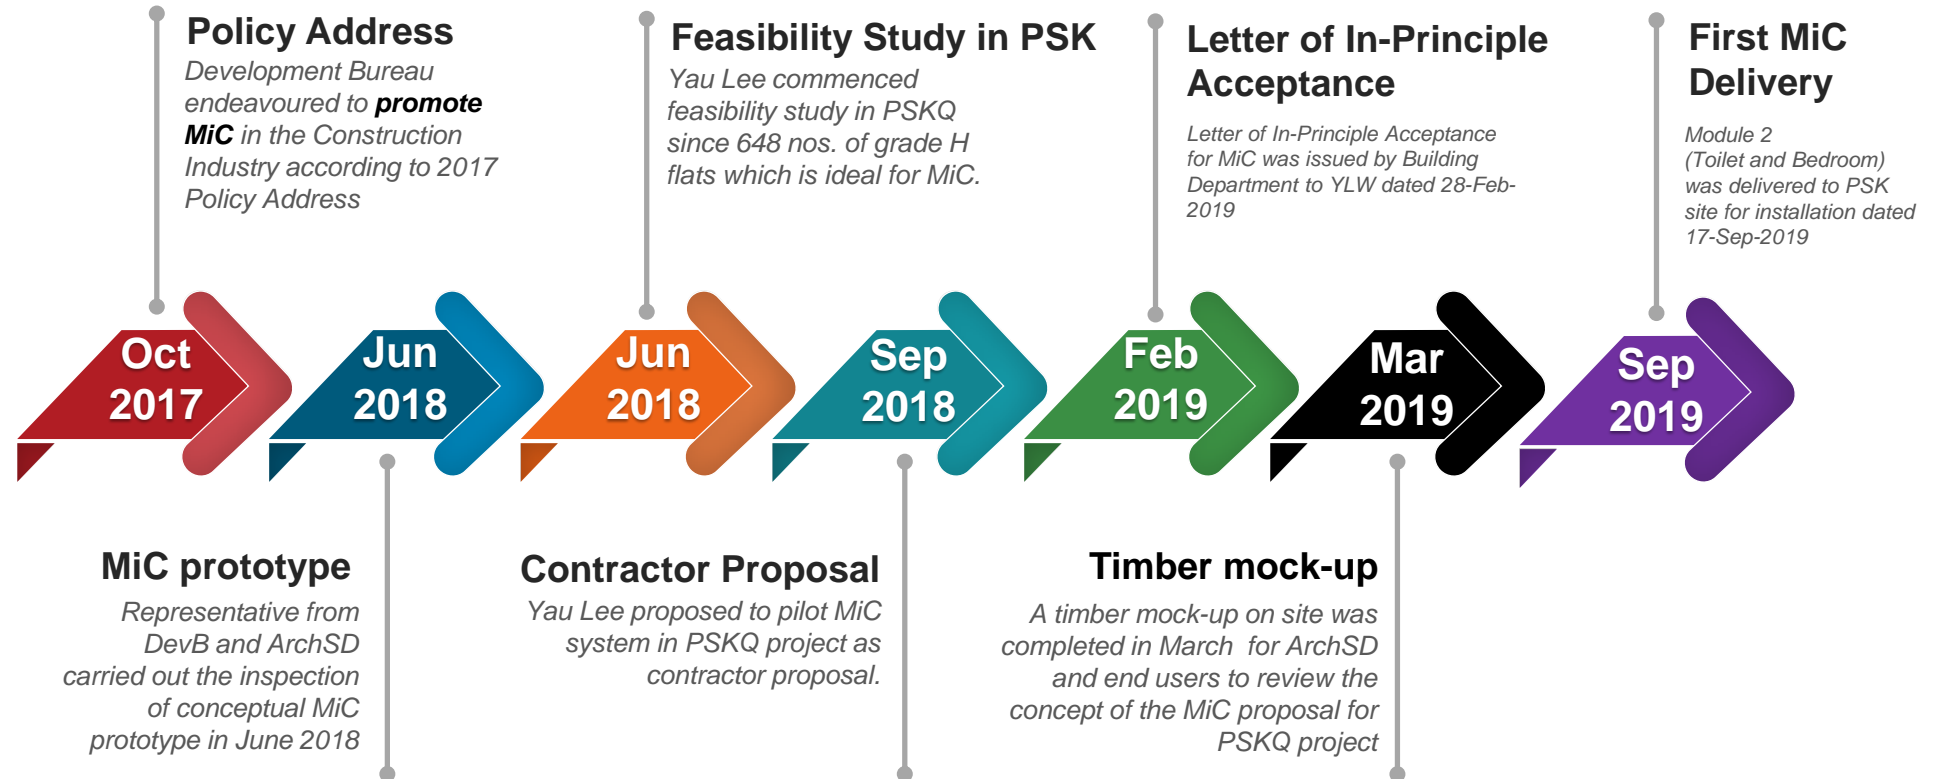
Policy Address
Development Bureau endeavoured to **promote MiC** in the Construction Industry according to 2017 Policy Address

Feasibility Study in PSK
Yau Lee commenced feasibility study in PSKQ since 648 nos. of grade H flats which is ideal for MiC.

Letter of In-Principle Acceptance
Letter of In-Principle Acceptance for MiC was issued by Building Department to YLW dated 28-Feb-2019

First MiC Delivery
Module 2 (Toilet and Bedroom) was delivered to PSK site for installation dated 17-Sep-2019

Oct 2017

Jun 2018

Jun 2018

Sep 2018

Feb 2019

Mar 2019

Sep 2019

MiC prototype
Representative from DevB and ArchSD carried out the inspection of conceptual MiC prototype in June 2018

Contractor Proposal
Yau Lee proposed to pilot MiC system in PSKQ project as contractor proposal.

Timber mock-up
A timber mock-up on site was completed in March for ArchSD and end users to review the concept of the MiC proposal for PSKQ project